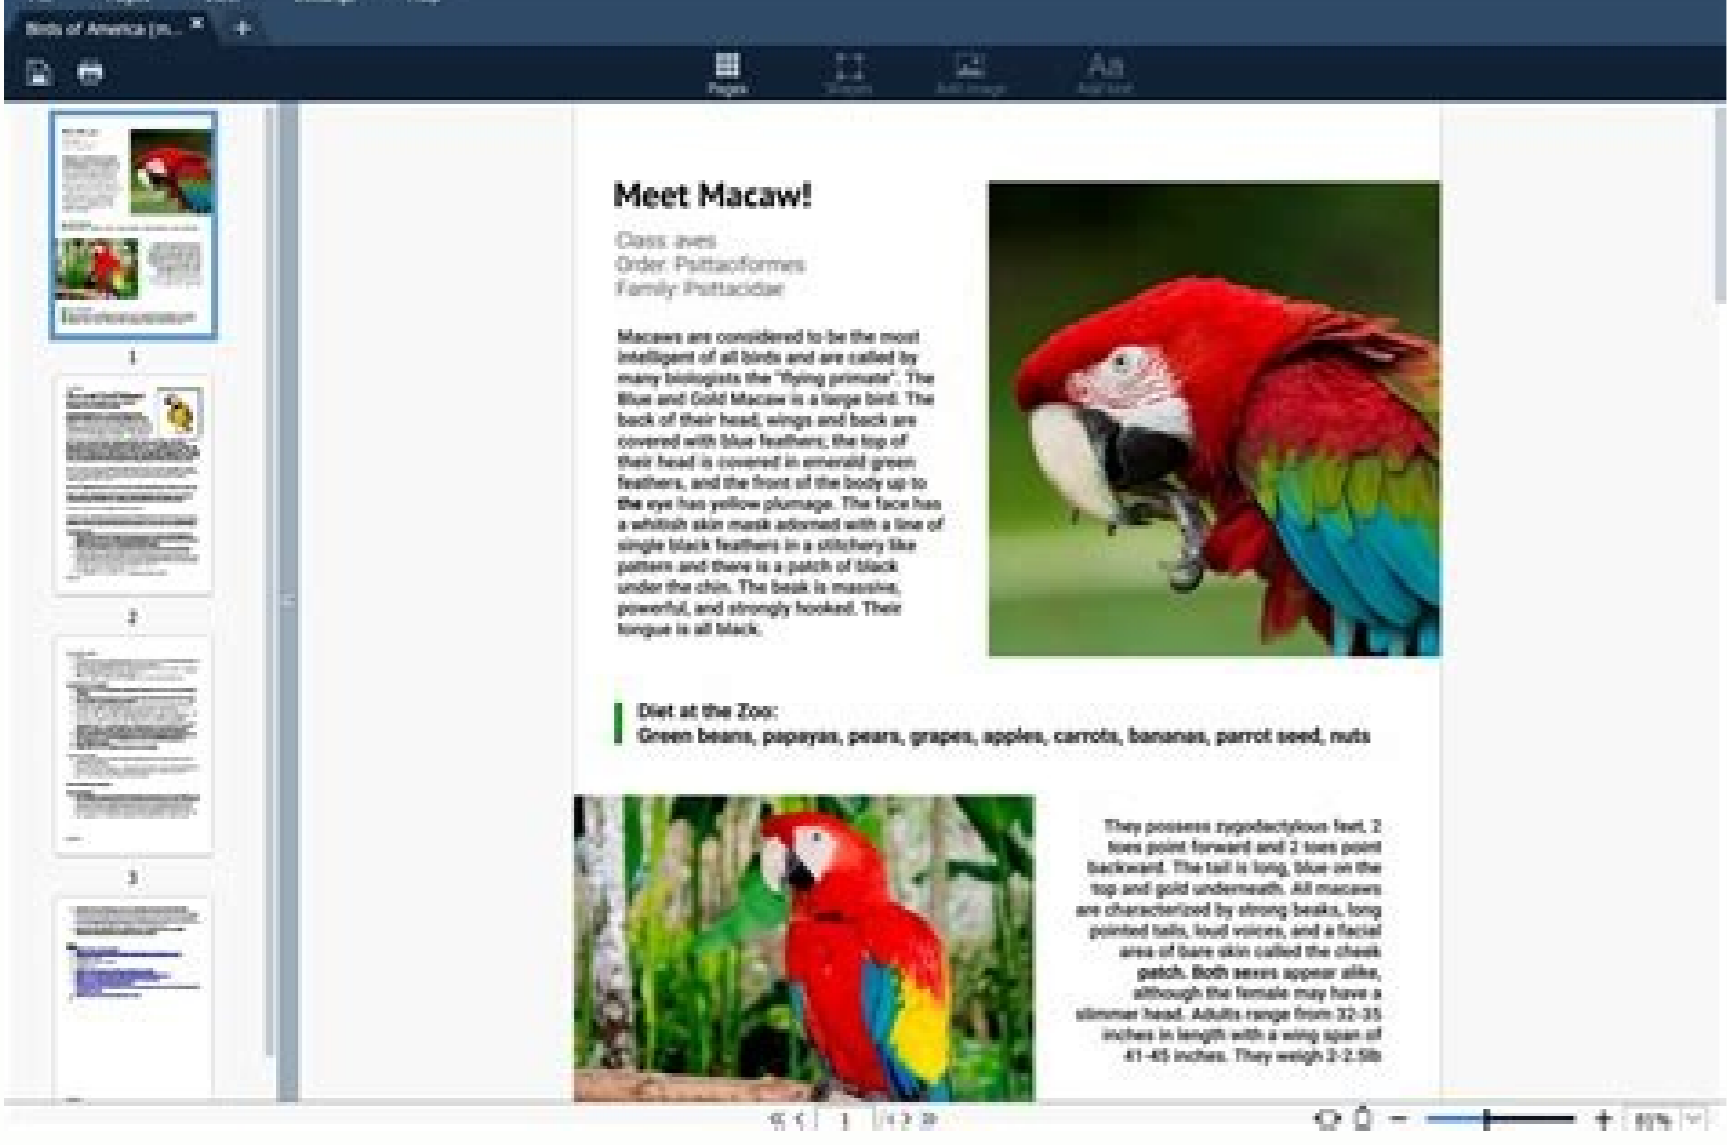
Birds of America (m... ×

Pages

Meet Macaw!

Class: aves
Order: Psittaciformes
Family: Psittacidae

Macaws are considered to be the most intelligent of all birds and are called by many biologists the "flying primate". The Blue and Gold Macaw is a large bird. The back of their head, wings and back are covered with blue feathers; the top of their head is covered in emerald green feathers, and the front of the body up to the eye has yellow plumage. The face has a whitish skin mask adorned with a line of single black feathers in a stitchery like pattern and there is a patch of black under the chin. The beak is massive, powerful, and strongly hooked. Their tongue is all black.

Diet at the Zoo:
Green beans, papayas, pears, grapes, apples, carrots, bananas, parrot seed, nuts

They possess zygodactylous feet, 2 toes point forward and 2 toes point backward. The tail is long, blue on the top and gold underneath. All macaws are characterized by strong beaks, long pointed tails, loud voices, and a facial area of bare skin called the cheek patch. Both sexes appear alike, although the female may have a slimmer head. Adults range from 32-35 inches in length with a wing span of 41-45 inches. They weigh 2-2.5lb

1

2

3

1

81%